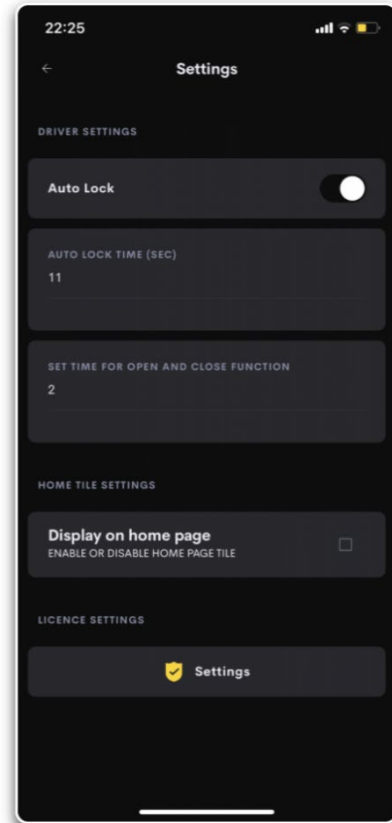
22:25

←

Settings

DRIVER SETTINGS

Auto Lock

AUTO LOCK TIME (SEC)

11

SET TIME FOR OPEN AND CLOSE FUNCTION

2

HOME TILE SETTINGS

Display on home page

ENABLE OR DISABLE HOME PAGE TILE

LICENCE SETTINGS

Settings